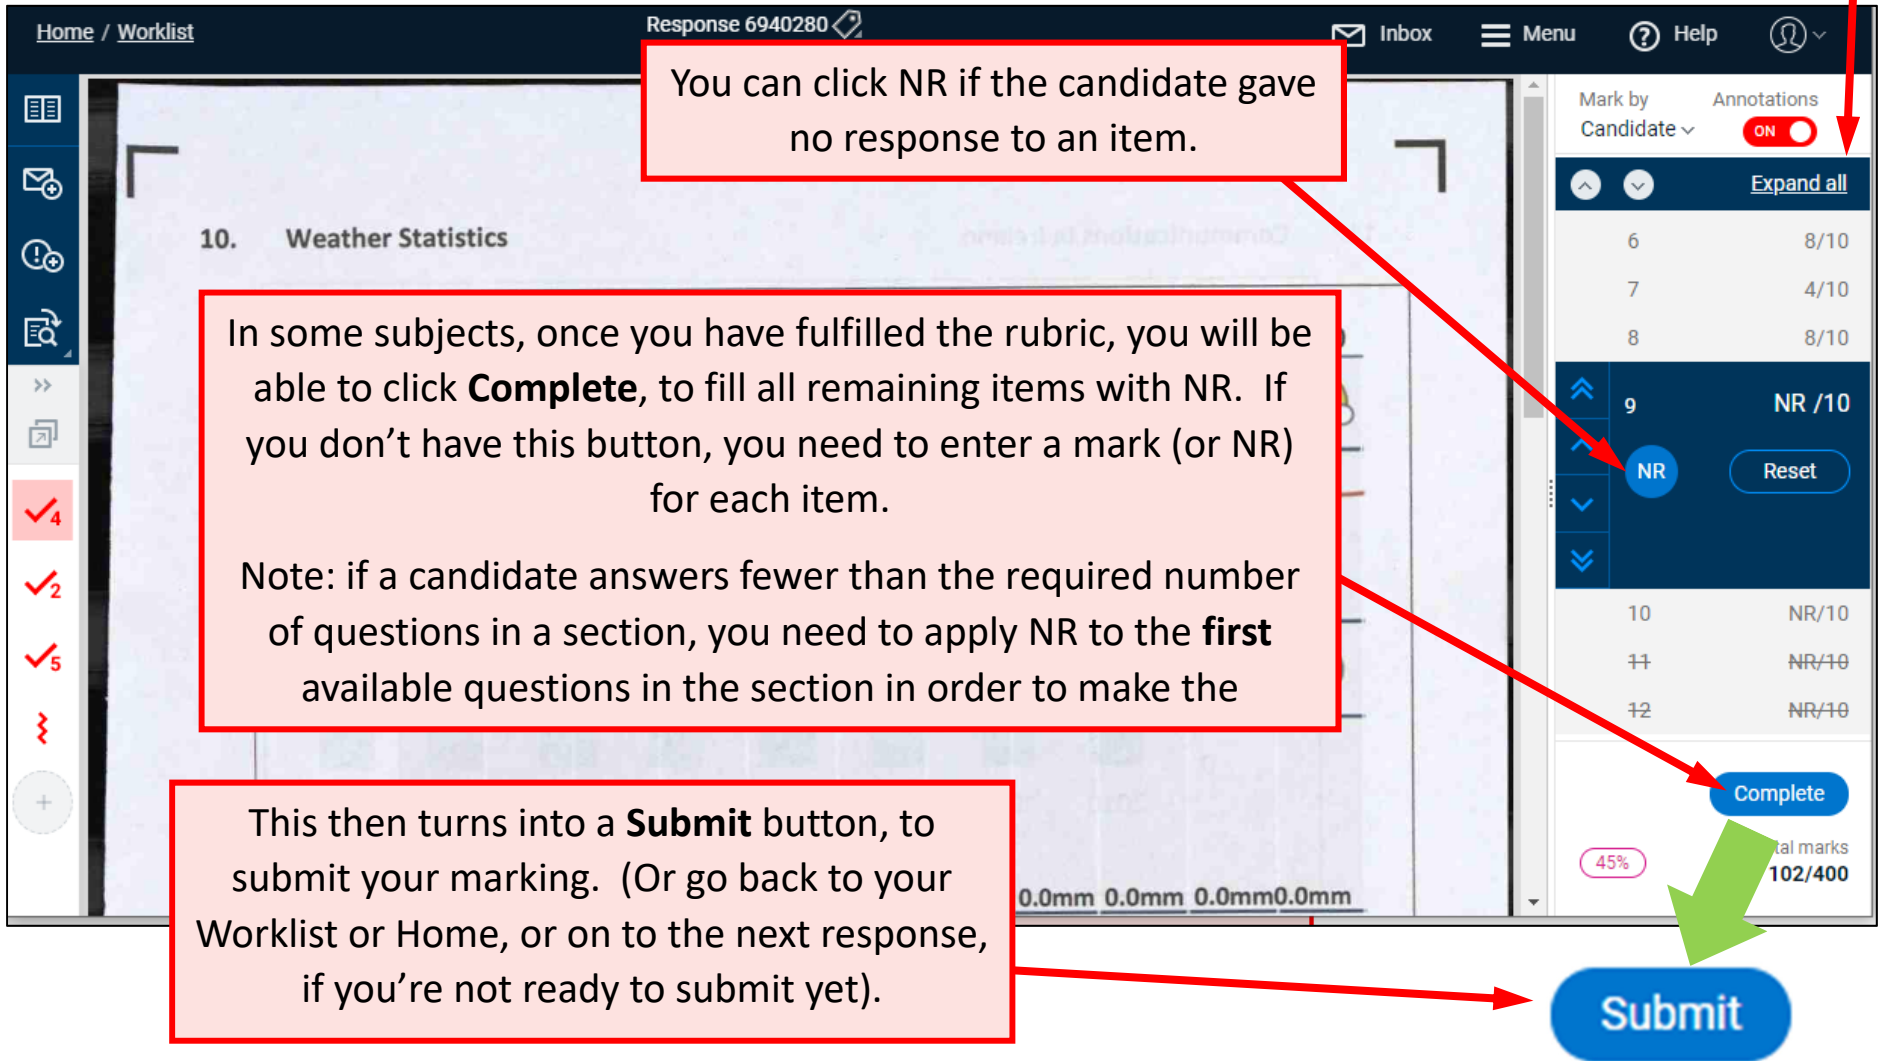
Home / Worklist

Response 6940280

Inbox

Menu

Help

You can click NR if the candidate gave no response to an item.

Mark by Candidate

Annotations ON

Expand all

10. Weather Statistics

In some subjects, once you have fulfilled the rubric, you will be able to click **Complete**, to fill all remaining items with NR. If you don't have this button, you need to enter a mark (or NR) for each item.

Note: if a candidate answers fewer than the required number of questions in a section, you need to apply NR to the **first** available questions in the section in order to make the

| | |
|---|---|
| 6 | 8/10 |
| 7 | 4/10 |
| 8 | 8/10 |
| 9 | NR /10 |
| 10 | NR/10 |
| ~~11~~ | ~~NR/10~~ |
| ~~12~~ | ~~NR/10~~ |

NR

Reset

Complete

45%

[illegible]tal marks 102/400

This then turns into a **Submit** button, to submit your marking. (Or go back to your Worklist or Home, or on to the next response, if you're not ready to submit yet).

0.0mm 0.0mm 0.0mm0.0mm

Submit